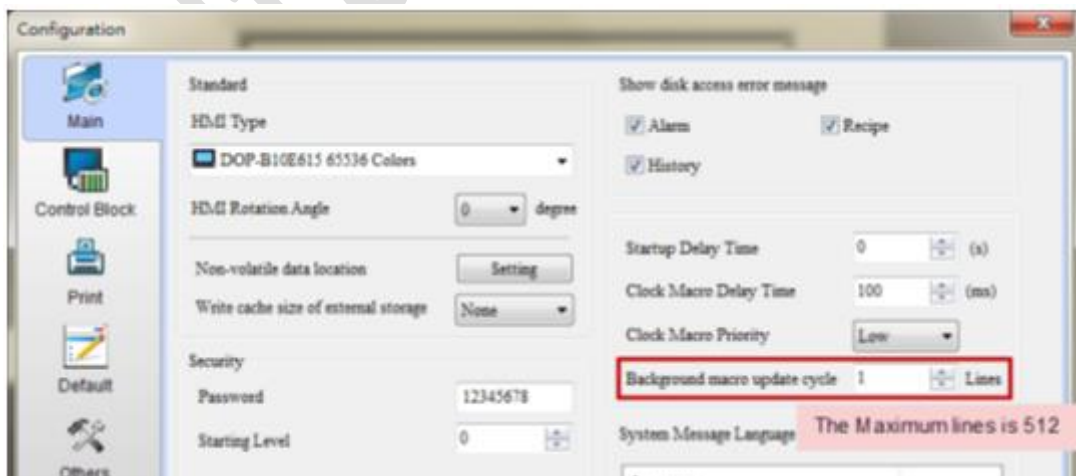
Configuration

Main

Control Block

Print

Default

Others

Standard

HMI Type

DOP-B10E615 65536 Colors

HMI Rotation Angle

0

degree

Non-volatile data location

Setting

Write cache size of external storage

None

Security

Password

12345678

Starting Level

0

Show disk access error message

Alarm

Recipe

History

Startup Delay Time

0

(s)

Clock Macro Delay Time

100

(ms)

Clock Macro Priority

Low

Background macro update cycle

1

Lines

The Maximum lines is 512

System Message Language